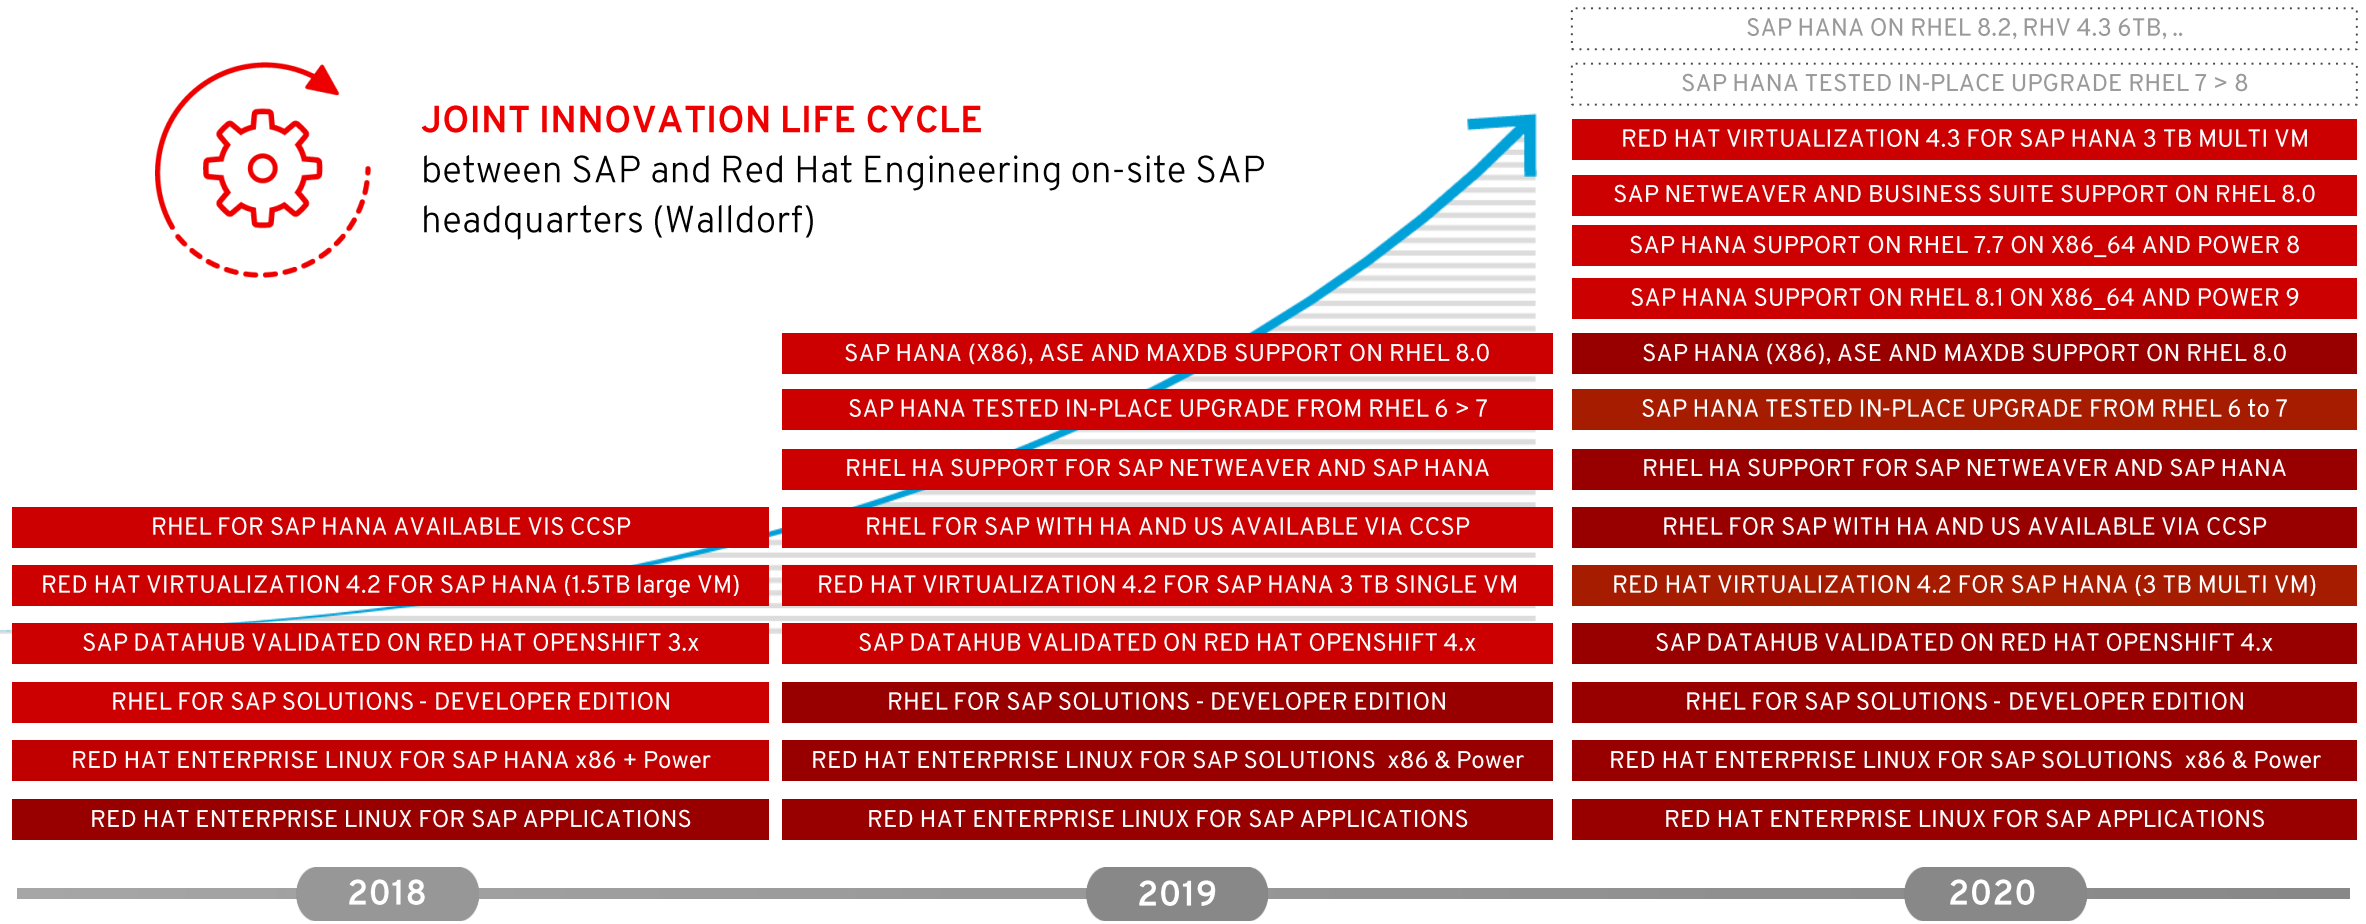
JOINT INNOVATION LIFE CYCLE

between SAP and Red Hat Engineering on-site SAP headquarters (Walldorf)

RHEL FOR SAP HANA AVAILABLE VIS CCSP

RED HAT VIRTUALIZATION 4.2 FOR SAP HANA (1.5TB large VM)

SAP DATAHUB VALIDATED ON RED HAT OPENSHIFT 3.x

RHEL FOR SAP SOLUTIONS - DEVELOPER EDITION

RED HAT ENTERPRISE LINUX FOR SAP HANA x86 + Power

RED HAT ENTERPRISE LINUX FOR SAP APPLICATIONS

SAP HANA (X86), ASE AND MAXDB SUPPORT ON RHEL 8.0

SAP HANA TESTED IN-PLACE UPGRADE FROM RHEL 6 > 7

RHEL HA SUPPORT FOR SAP NETWEAVER AND SAP HANA

RHEL FOR SAP WITH HA AND US AVAILABLE VIA CCSP

RED HAT VIRTUALIZATION 4.2 FOR SAP HANA 3 TB SINGLE VM

SAP DATAHUB VALIDATED ON RED HAT OPENSHIFT 4.x

RHEL FOR SAP SOLUTIONS - DEVELOPER EDITION

RED HAT ENTERPRISE LINUX FOR SAP SOLUTIONS x86 & Power

RED HAT ENTERPRISE LINUX FOR SAP APPLICATIONS

SAP HANA ON RHEL 8.2, RHV 4.3 6TB, ..

SAP HANA TESTED IN-PLACE UPGRADE RHEL 7 > 8

RED HAT VIRTUALIZATION 4.3 FOR SAP HANA 3 TB MULTI VM

SAP NETWEAVER AND BUSINESS SUITE SUPPORT ON RHEL 8.0

SAP HANA SUPPORT ON RHEL 7.7 ON X86_64 AND POWER 8

SAP HANA SUPPORT ON RHEL 8.1 ON X86_64 AND POWER 9

SAP HANA (X86), ASE AND MAXDB SUPPORT ON RHEL 8.0

SAP HANA TESTED IN-PLACE UPGRADE FROM RHEL 6 to 7

RHEL HA SUPPORT FOR SAP NETWEAVER AND SAP HANA

RHEL FOR SAP WITH HA AND US AVAILABLE VIA CCSP

RED HAT VIRTUALIZATION 4.2 FOR SAP HANA (3 TB MULTI VM)

SAP DATAHUB VALIDATED ON RED HAT OPENSHIFT 4.x

RHEL FOR SAP SOLUTIONS - DEVELOPER EDITION

RED HAT ENTERPRISE LINUX FOR SAP SOLUTIONS x86 & Power

RED HAT ENTERPRISE LINUX FOR SAP APPLICATIONS

2018

2019

2020